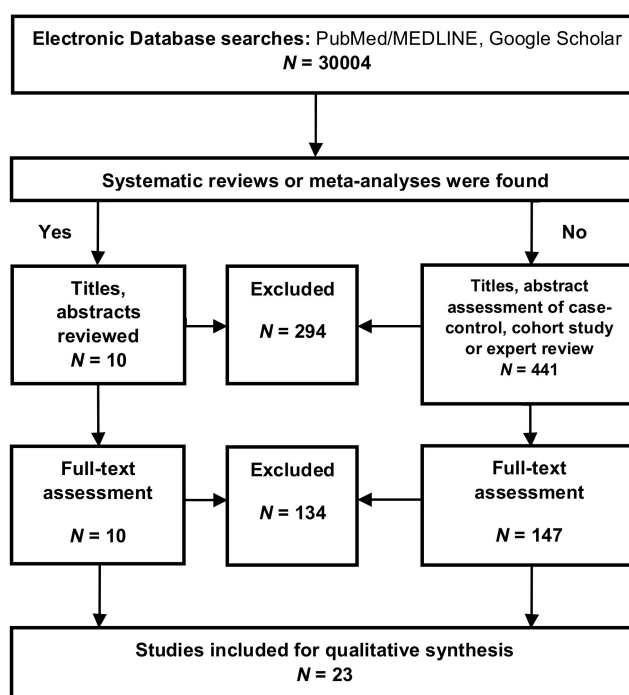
**Electronic Database searches:** PubMed/MEDLINE, Google Scholar
$N = 30004$

**Systematic reviews or meta-analyses were found**

**Yes**

**No**

**Titles, abstracts reviewed**
$N = 10$

**Excluded**
$N = 294$

**Titles, abstract assessment of case-control, cohort study or expert review**
$N = 441$

**Full-text assessment**
$N = 10$

**Excluded**
$N = 134$

**Full-text assessment**
$N = 147$

**Studies included for qualitative synthesis**
$N = 23$